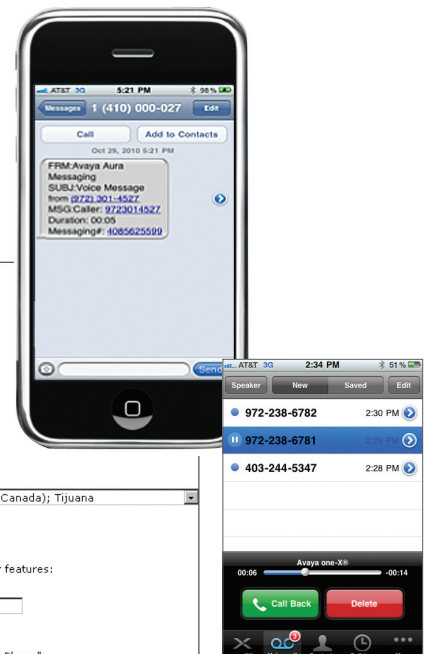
AT&T 3G 5:21 PM 96%

Messages 1 (410) 000-027 Edit

Call Add to Contacts

Oct 29, 2010 5:21 PM

FRM:Avaya Aura Messaging
SUBJ:Voice Message from (972) 301-4527
MSG.Caller: 9723014527
Duration: 00:05
Messaging#: 4085625599

Send

AT&T 3G 2:34 PM 51%

Speaker New Saved Edit

972-238-6782 2:30 PM

972-238-6781 2:29 PM

403-244-5347 2:28 PM

Avaya one-X®

00:06 -00:14

Call Back Delete

Canada); Tijuana

r features: